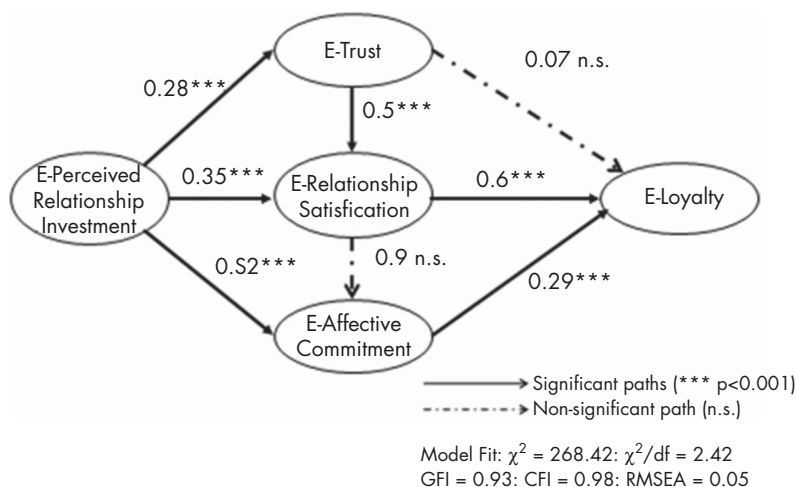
E-Trust

0.07 n.s.

0.28***

0.5***

E-Perceived Relationship Investment

0.35***

E-Relationship Satisfication

0.6***

E-Loyalty

0.S2***

0.9 n.s.

0.29***

E-Affective Commitment

Significant paths (*** p<0.001)

Non-significant path (n.s.)

Model Fit: $\chi^2$ = 268.42: $\chi^2$/df = 2.42
GFI = 0.93: CFI = 0.98: RMSEA = 0.05